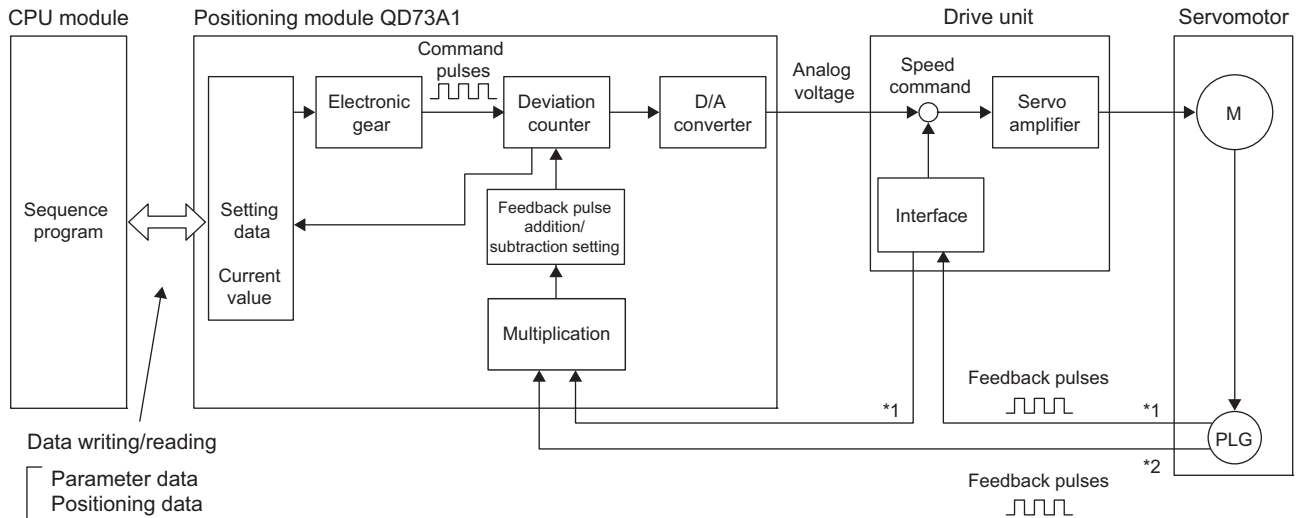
CPU module

Sequence program

Positioning module QD73A1

Setting data

Current value

Electronic gear

Command pulses

Deviation counter

D/A converter

Feedback pulse addition/ subtraction setting

Multiplication

Analog voltage

Drive unit

Speed command

Servo amplifier

Interface

Servomotor

M

PLG

Feedback pulses

*1

*1

*2

Feedback pulses

Data writing/reading

Parameter data
Positioning data